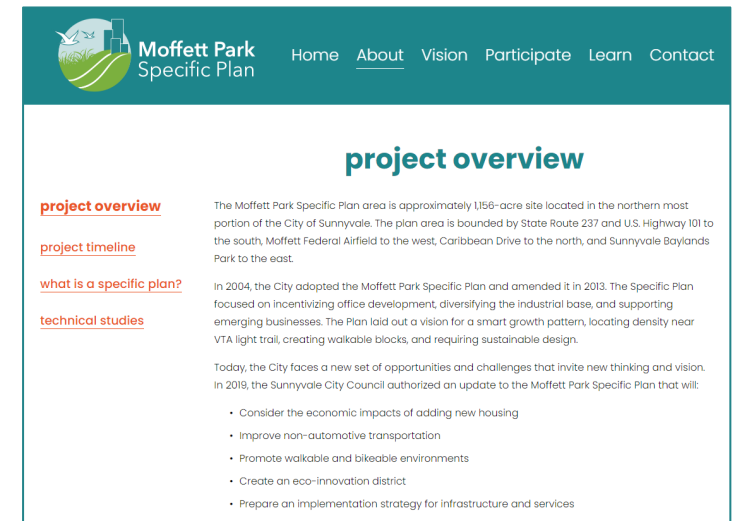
Moffett Park Specific Plan

Home About Vision Participate Learn Contact

project overview

project overview

project timeline

what is a specific plan?

technical studies

The Moffett Park Specific Plan area is approximately 1,156-acre site located in the northern most portion of the City of Sunnyvale. The plan area is bounded by State Route 237 and U.S. Highway 101 to the south, Moffett Federal Airfield to the west, Caribbean Drive to the north, and Sunnyvale Baylands Park to the east.

In 2004, the City adopted the Moffett Park Specific Plan and amended it in 2013. The Specific Plan focused on incentivizing office development, diversifying the industrial base, and supporting emerging businesses. The Plan laid out a vision for a smart growth pattern, locating density near VTA light trail, creating walkable blocks, and requiring sustainable design.

Today, the City faces a new set of opportunities and challenges that invite new thinking and vision. In 2019, the Sunnyvale City Council authorized an update to the Moffett Park Specific Plan that will:

- Consider the economic impacts of adding new housing
- Improve non-automotive transportation
- Promote walkable and bikeable environments
- Create an eco-innovation district
- Prepare an implementation strategy for infrastructure and services